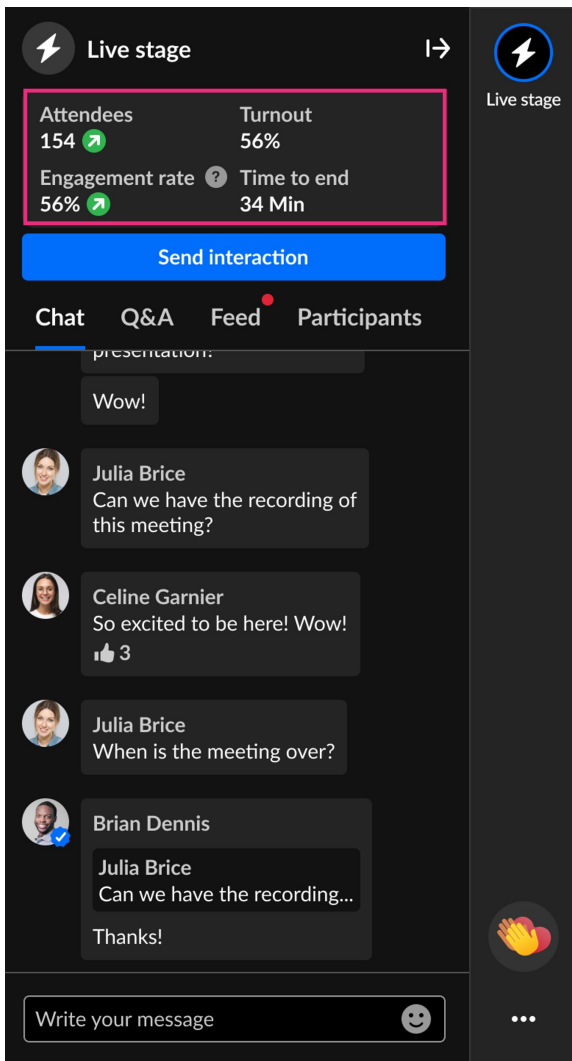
Live stage

Live stage

Attendees
154

Turnout
56%

Engagement rate ?
56%

Time to end
34 Min

Send interaction

Chat Q&A Feed Participants

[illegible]

Wow!

Julia Brice
Can we have the recording of this meeting?

Celine Garnier
So excited to be here! Wow!
3

Julia Brice
When is the meeting over?

Brian Dennis
Julia Brice
Can we have the recording...
Thanks!

Write your message

...